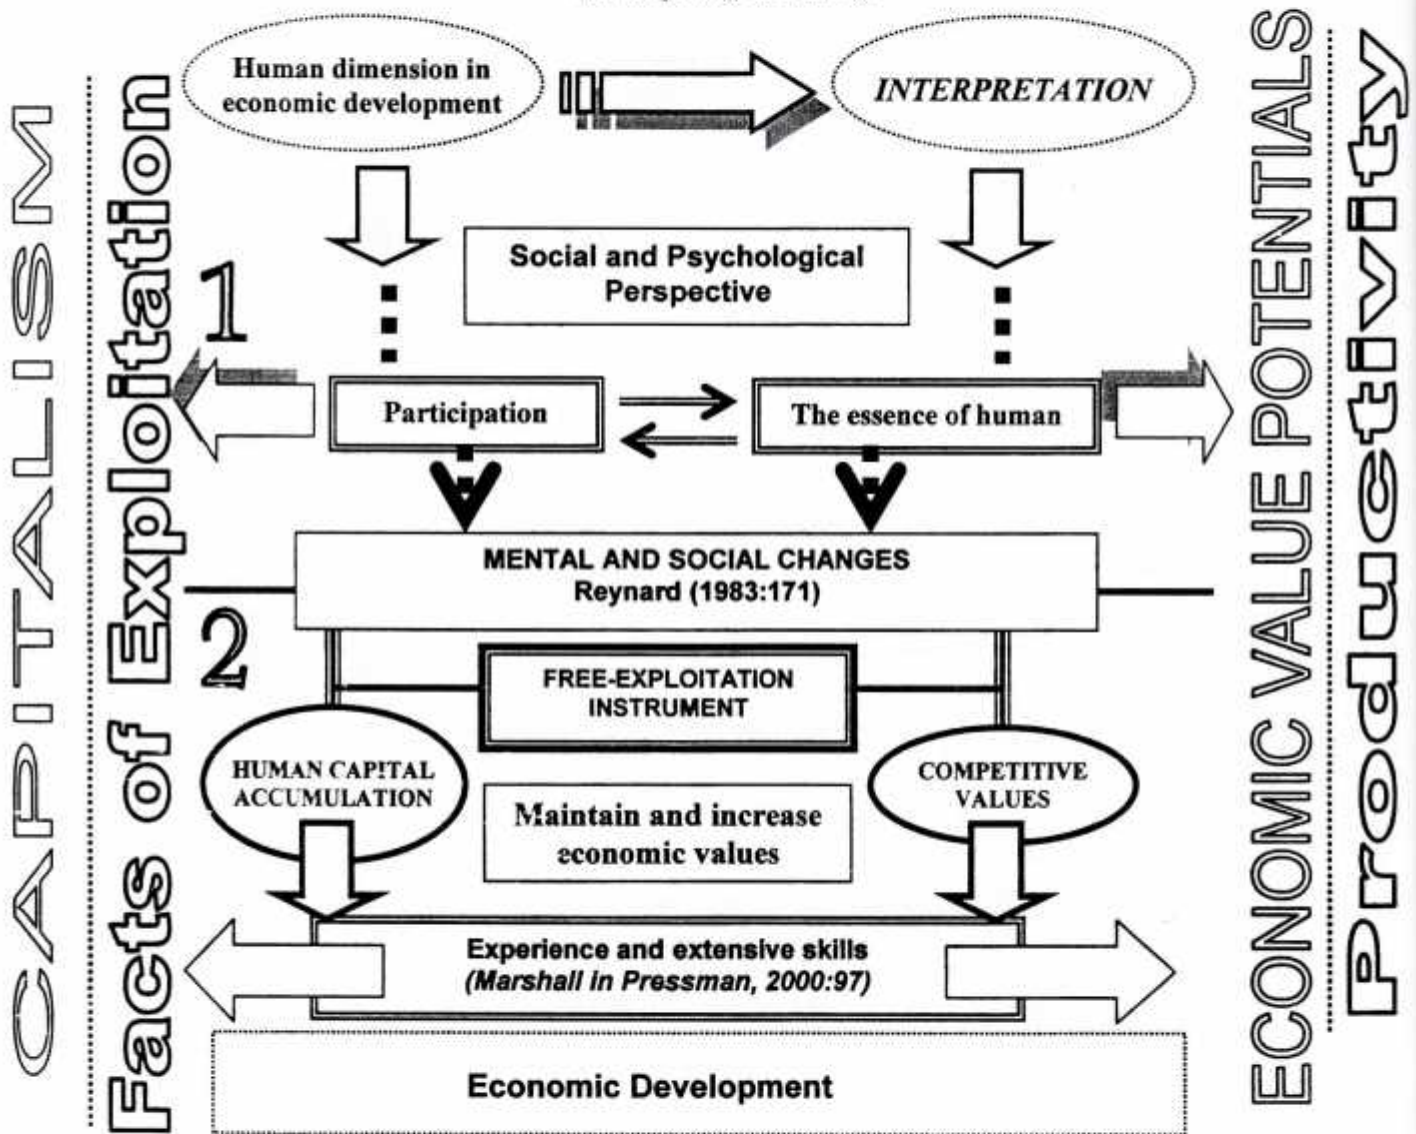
CAPITALISM

Facts of Exploitation

Human dimension in economic development

INTERPRETATION

Social and Psychological Perspective

1

Participation

The essence of human

MENTAL AND SOCIAL CHANGES Reynard (1983:171)

2

FREE-EXPLOITATION INSTRUMENT

HUMAN CAPITAL ACCUMULATION

Maintain and increase economic values

COMPETITIVE VALUES

Experience and extensive skills *(Marshall in Pressman, 2000:97)*

Economic Development

ECONOMIC VALUE POTENTIALS

Prodictivity